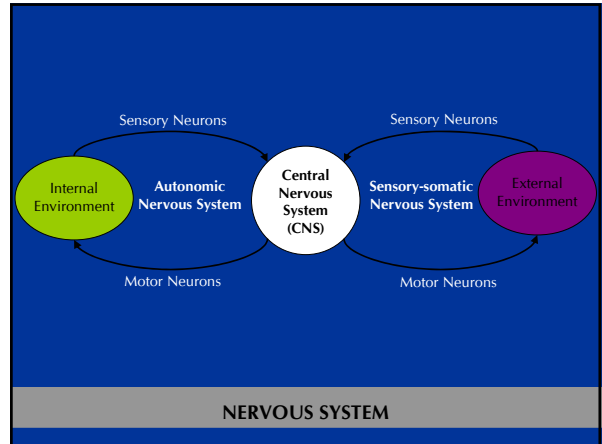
Sensory Neurons

Sensory Neurons

Internal Environment

Autonomic Nervous System

Central Nervous System (CNS)

Sensory-somatic Nervous System

External Environment

Motor Neurons

Motor Neurons

NERVOUS SYSTEM